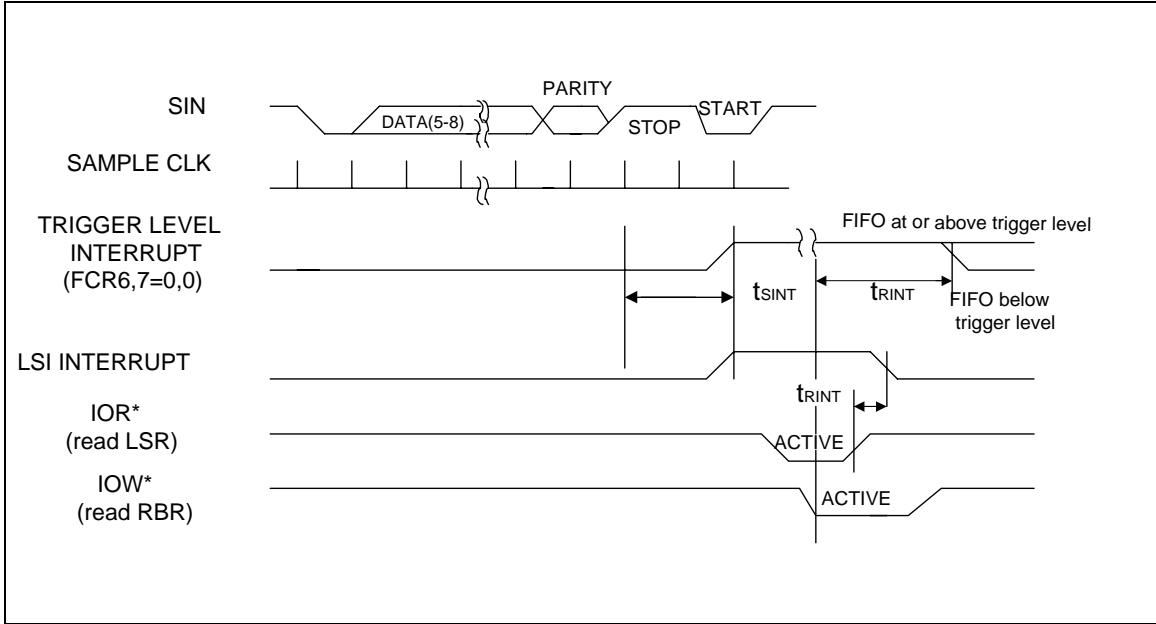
SIN

DATA(5-8)

PARITY

STOP

START

SAMPLE CLK

TRIGGER LEVEL INTERRUPT (FCR6,7=0,0)

FIFO at or above trigger level

$t_{SINT}$

$t_{RINT}$

FIFO below trigger level

LSI INTERRUPT

$t_{RINT}$

IOR* (read LSR)

ACTIVE

IOW* (read RBR)

ACTIVE